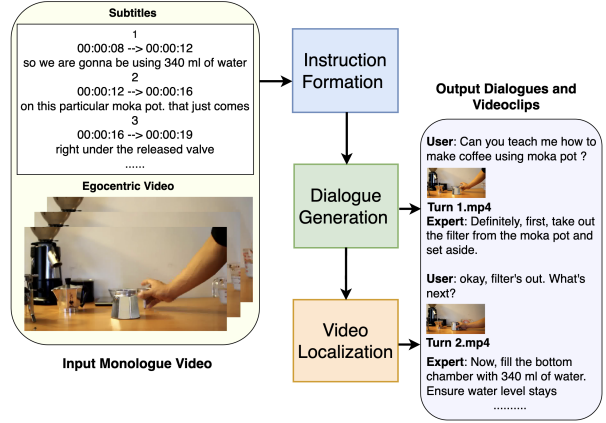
Subtitles

1
00:00:08 --> 00:00:12
so we are gonna be using 340 ml of water
2
00:00:12 --> 00:00:16
on this particular moka pot. that just comes
3
00:00:16 --> 00:00:19
right under the released valve
......

Egocentric Video

Input Monologue Video

Instruction Formation

Dialogue Generation

Video Localization

Output Dialogues and Videoclips

User: Can you teach me how to make coffee using moka pot ?

Turn 1.mp4

Expert: Definitely, first, take out the filter from the moka pot and set aside.

User: okay, filter's out. What's next?

Turn 2.mp4

Expert: Now, fill the bottom chamber with 340 ml of water. Ensure water level stays
..........